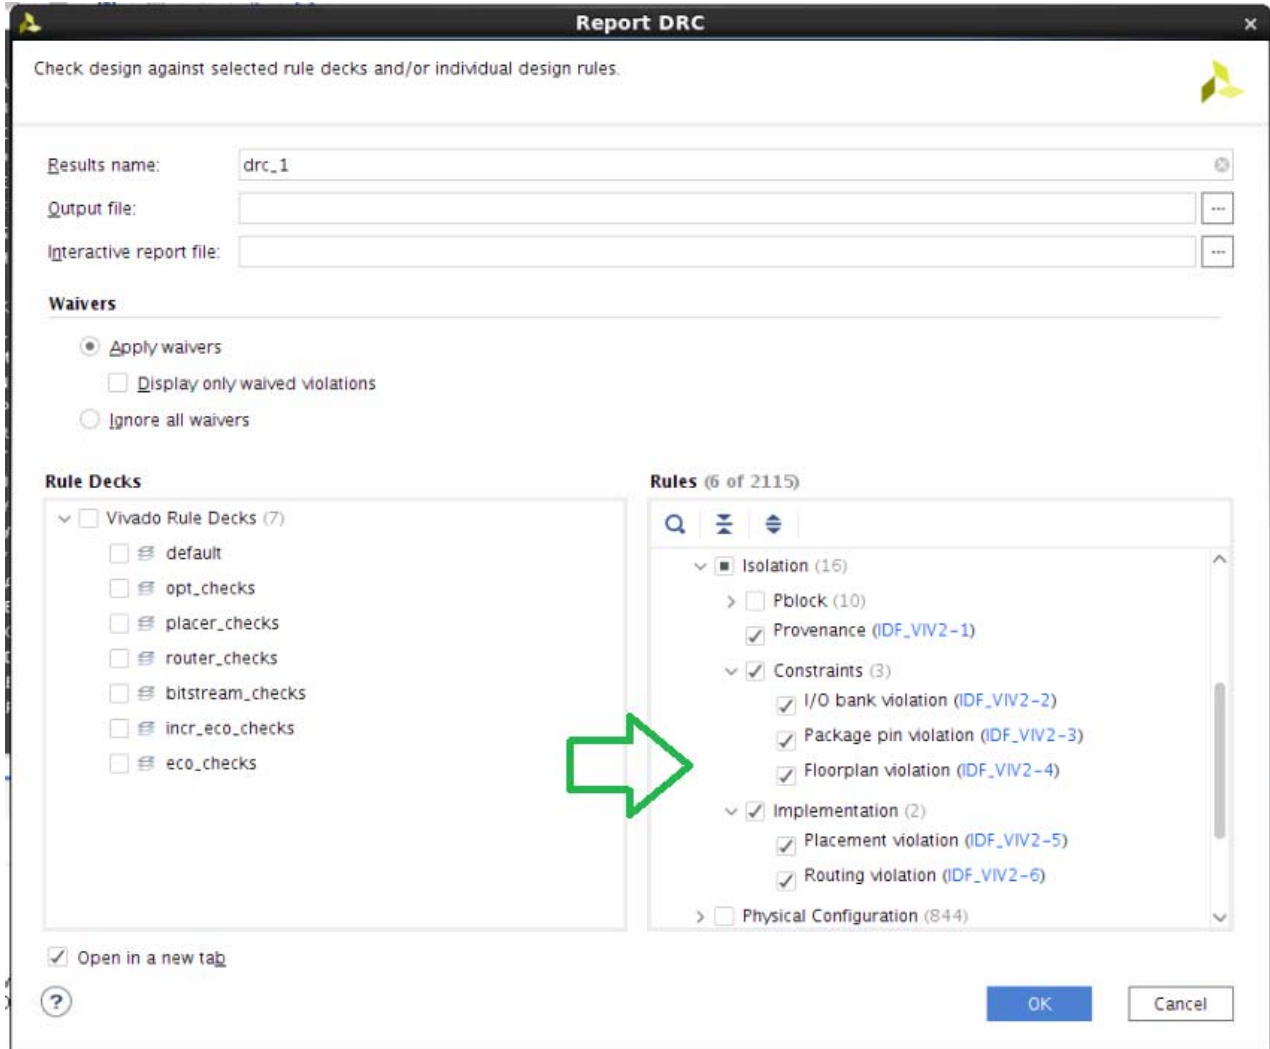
Report DRC

Check design against selected rule decks and/or individual design rules.

Results name: drc_1

Output file:

Interactive report file:

Waivers

Apply waivers

Display only waived violations

Ignore all waivers

Rule Decks

Vivado Rule Decks (7)

default

opt_checks

placer_checks

router_checks

bitstream_checks

incr_eco_checks

eco_checks

Rules (6 of 2115)

Isolation (16)

Pblock (10)

Provenance (IDF_VIV2-1)

Constraints (3)

I/O bank violation (IDF_VIV2-2)

Package pin violation (IDF_VIV2-3)

Floorplan violation (IDF_VIV2-4)

Implementation (2)

Placement violation (IDF_VIV2-5)

Routing violation (IDF_VIV2-6)

Physical Configuration (844)

Open in a new tab

?

OK

Cancel